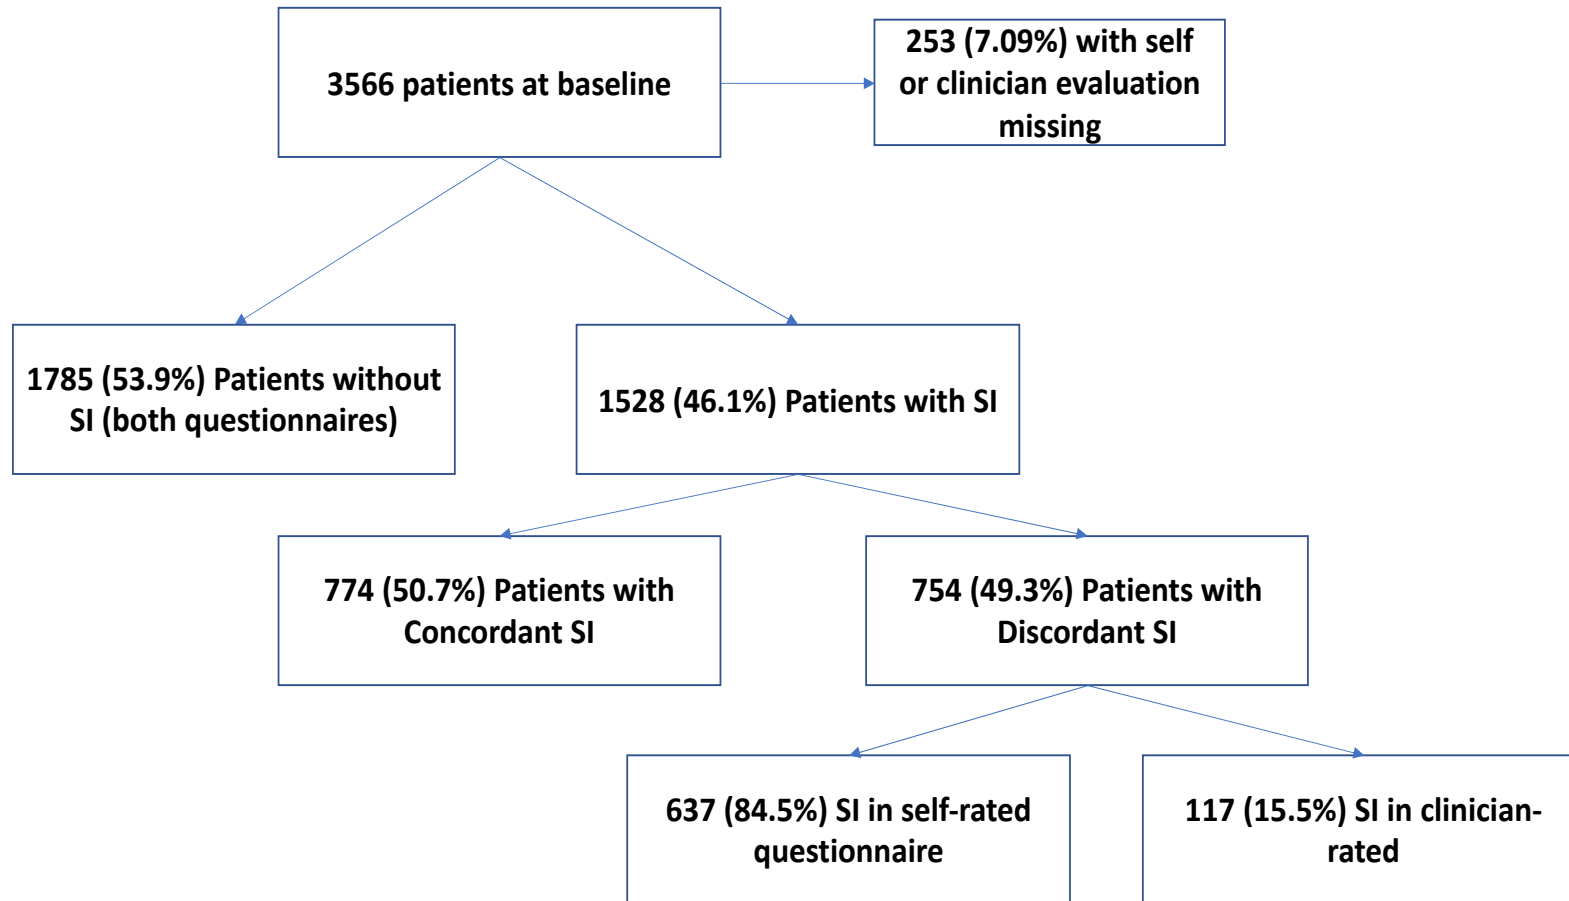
3566 patients at baseline

253 (7.09%) with self or clinician evaluation missing

1785 (53.9%) Patients without SI (both questionnaires)

1528 (46.1%) Patients with SI

774 (50.7%) Patients with Concordant SI

754 (49.3%) Patients with Discordant SI

637 (84.5%) SI in self-rated questionnaire

117 (15.5%) SI in clinician-rated